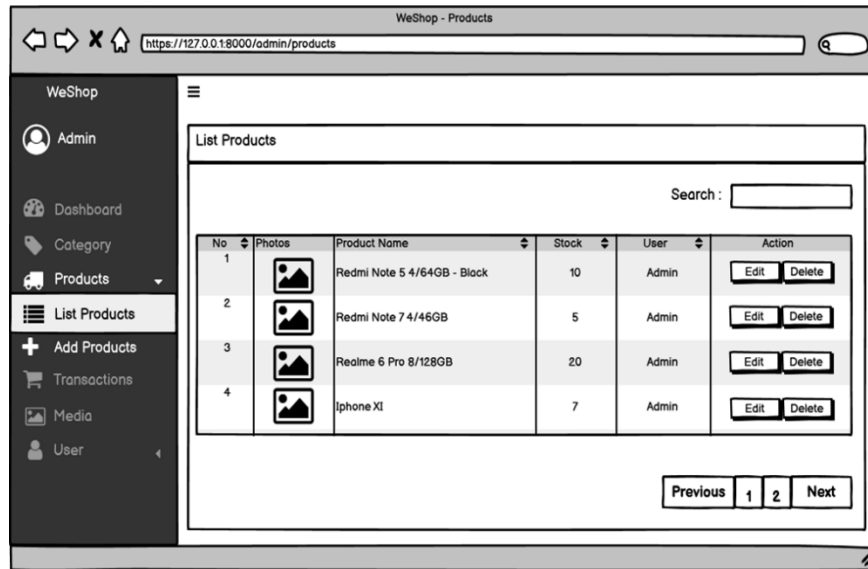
WeShop - Products

https://127.0.0.1:8000/admin/products

WeShop

Admin

Dashboard

Category

Products

List Products

Add Products

Transactions

Media

User

List Products

Search :

| No | Photos | Product Name | Stock | User | Action |
|---|---|---|---|---|---|
| 1 | | Redmi Note 5 4/64GB - Black | 10 | Admin | Edit Delete |
| 2 | | Redmi Note 7 4/46GB | 5 | Admin | Edit Delete |
| 3 | | Realme 6 Pro 8/128GB | 20 | Admin | Edit Delete |
| 4 | | Iphone XI | 7 | Admin | Edit Delete |

Previous 1 2 Next